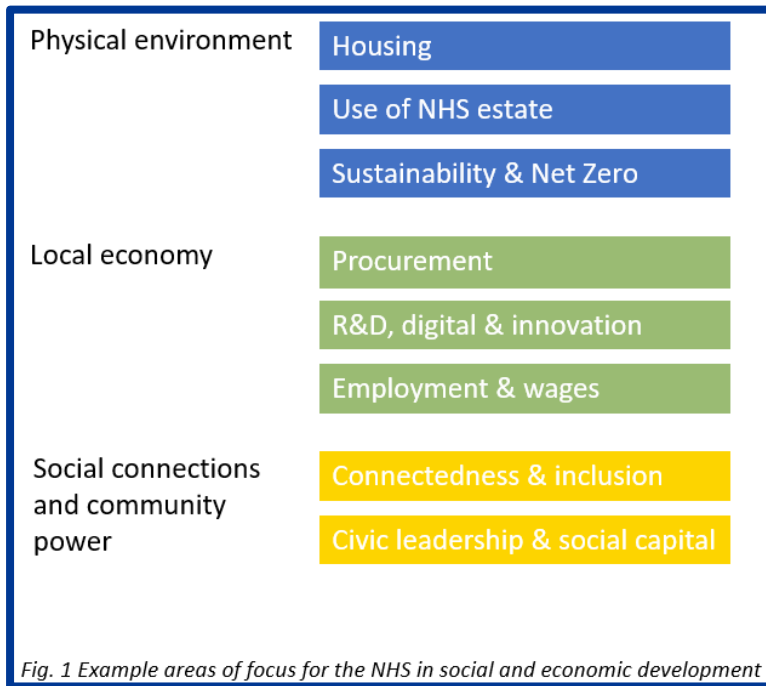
Physical environment

Housing

Use of NHS estate

Sustainability & Net Zero

Local economy

Procurement

R&D, digital & innovation

Employment & wages

Social connections and community power

Connectedness & inclusion

Civic leadership & social capital

Fig. 1 Example areas of focus for the NHS in social and economic development